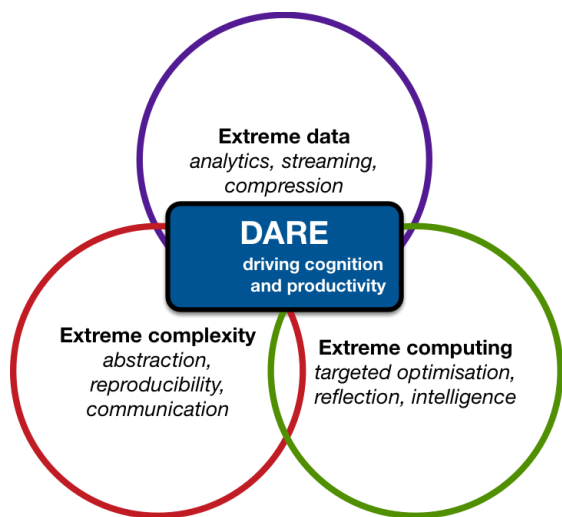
Extreme data
analytics, streaming, compression

DARE
driving cognition and productivity

Extreme complexity
abstraction, reproducibility, communication

Extreme computing
targeted optimisation, reflection, intelligence